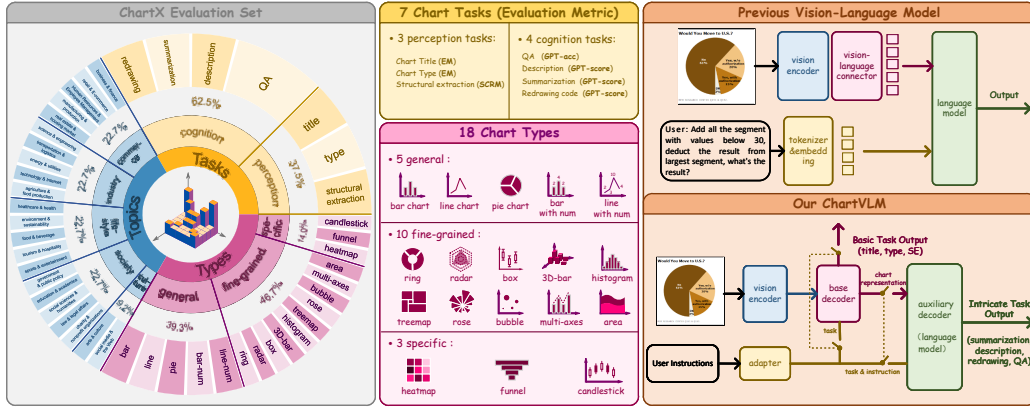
ChartX Evaluation Set

redrawing
summarization
description
QA
title
type
structural extraction
62.5%
37.5%
cognition
perception
Tasks
candlestick
funnel
heatmap
area
multi-axes
bubble
rose
treemap
histogram
3D-bar
box
radar
ring
line-num
bar-num
pie
line
bar
14.0%
46.7%
39.3%
specific
fine-grained
general
Types
Topics
commerce
industry
society
22.7%
22.7%
22.7%
22.7%
9.4%
healthcare & health
environment & sustainability
food & beverage
tourism & hospitality
agriculture & food production
technology & internet
energy & utilities
science & engineering
real estate & housing market
transportation & logistics
retail & e-commerce
business & finance
sports & entertainment
government & public policy
education & academics
social sciences & humanities
law & legal affairs
charity & nonprofit organizations
arts & culture

7 Chart Tasks (Evaluation Metric)

• 3 perception tasks:
Chart Title (EM)
Chart Type (EM)
Structural extraction (SCRM)

• 4 cognition tasks:
QA (GPT-acc)
Description (GPT-score)
Summarization (GPT-score)
Redrawing code (GPT-score)

18 Chart Types

• 5 general :
bar chart
line chart
pie chart
bar with num
line with num

• 10 fine-grained :
ring
radar
box
3D-bar
histogram
treemap
rose
bubble
multi-axes
area

• 3 specific :
heatmap
funnel
candlestick

Previous Vision-Language Model

Would You Move to U.S.?
vision encoder
vision-language connector
language model
Output
User: Add all the segment with values below 30, deduct the result from largest segment, what's the result?
tokenizer &embedding

Our ChartVLM

Basic Task Output (title, type, SE)
Would You Move to U.S.?
vision encoder
base decoder
chart representation
task
auxiliary decoder (language model)
Intricate Task Output (summarization, description, redrawing, QA)
User Instructions
adapter
task & instruction